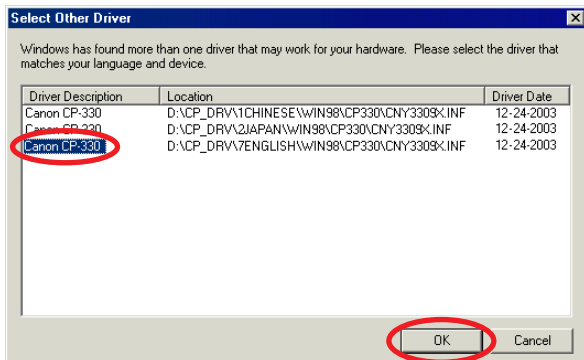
Select Other Driver

Windows has found more than one driver that may work for your hardware. Please select the driver that matches your language and device.

| Driver Description | Location | Driver Date |
|---|---|---|
| Canon CP-330 | D:\CP_DRV\1CHINESE\WIN98\CP330\CNY3309X.INF | 12-24-2003 |
| Canon CP-330 | D:\CP_DRV\2JAPAN\WIN98\CP330\CNY3309X.INF | 12-24-2003 |
| Canon CP-330 | D:\CP_DRV\7ENGLISH\WIN98\CP330\CNY3309X.INF | 12-24-2003 |

OK

Cancel